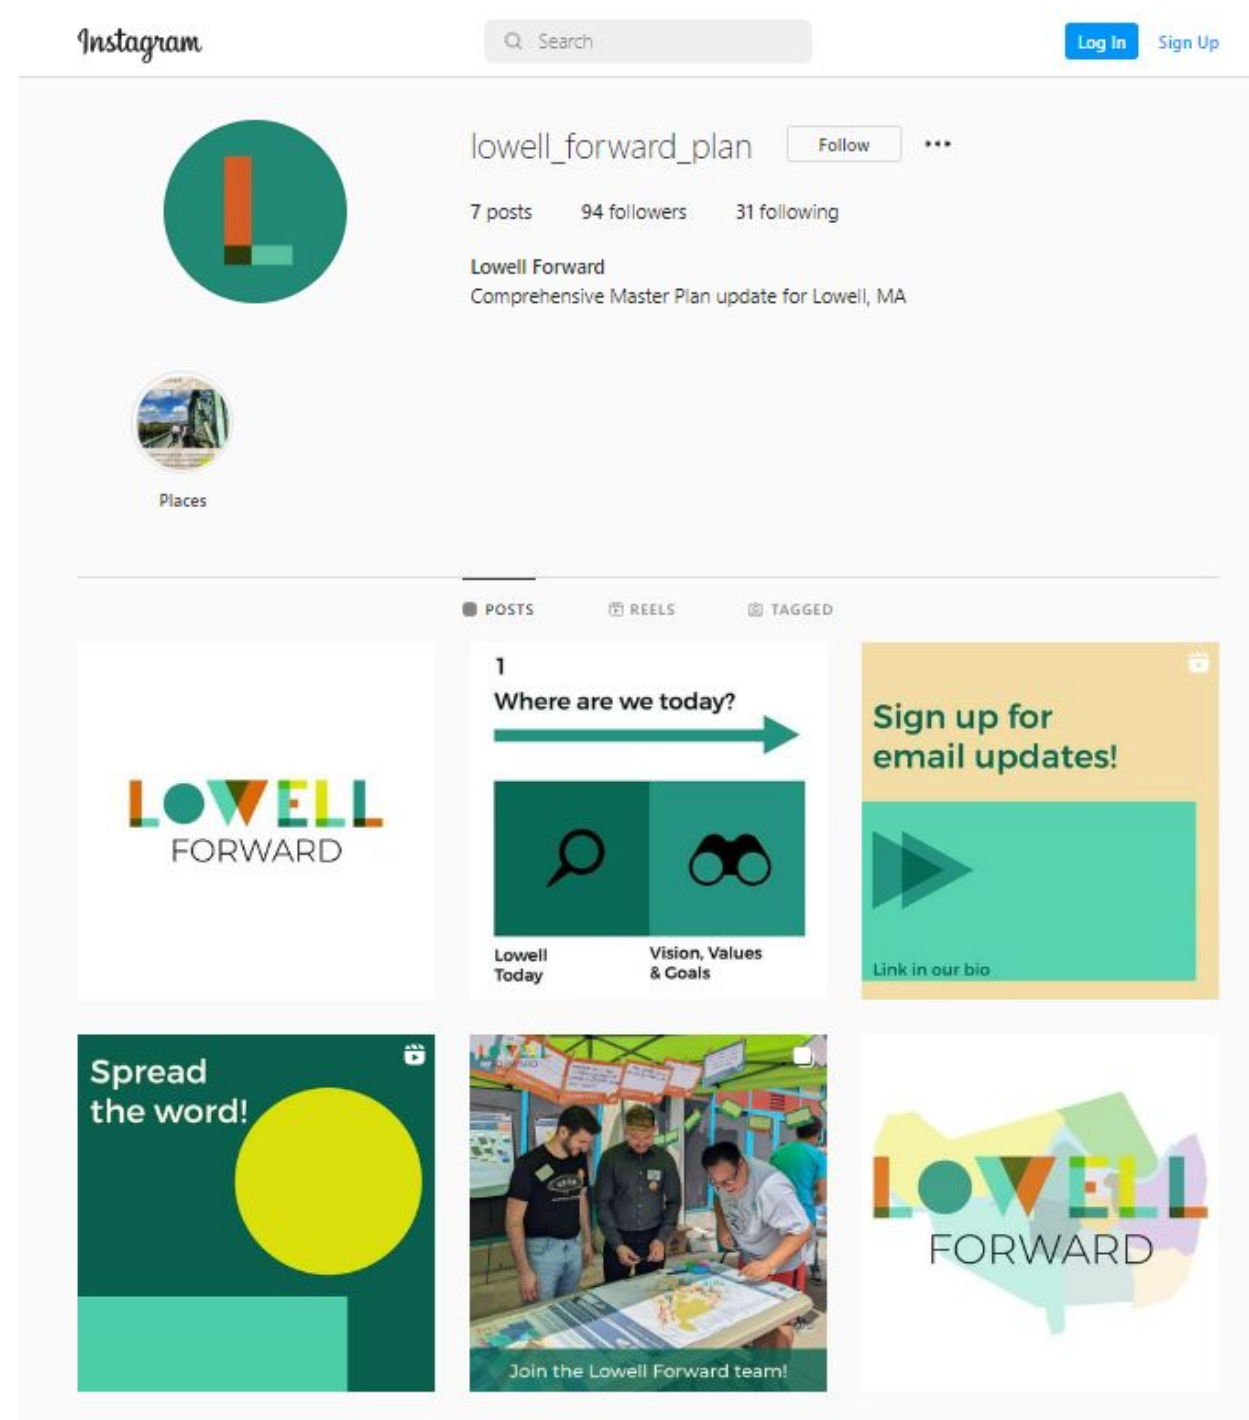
Instagram

Search

Log In Sign Up

lowell_forward_plan Follow •••

7 posts 94 followers 31 following

Lowell Forward
Comprehensive Master Plan update for Lowell, MA

Places

POSTS REELS TAGGED

LOWELL FORWARD

1
Where are we today?

Lowell Today

Vision, Values & Goals

Sign up for email updates!

Link in our bio

Spread the word!

Join the Lowell Forward team!

LOWELL FORWARD